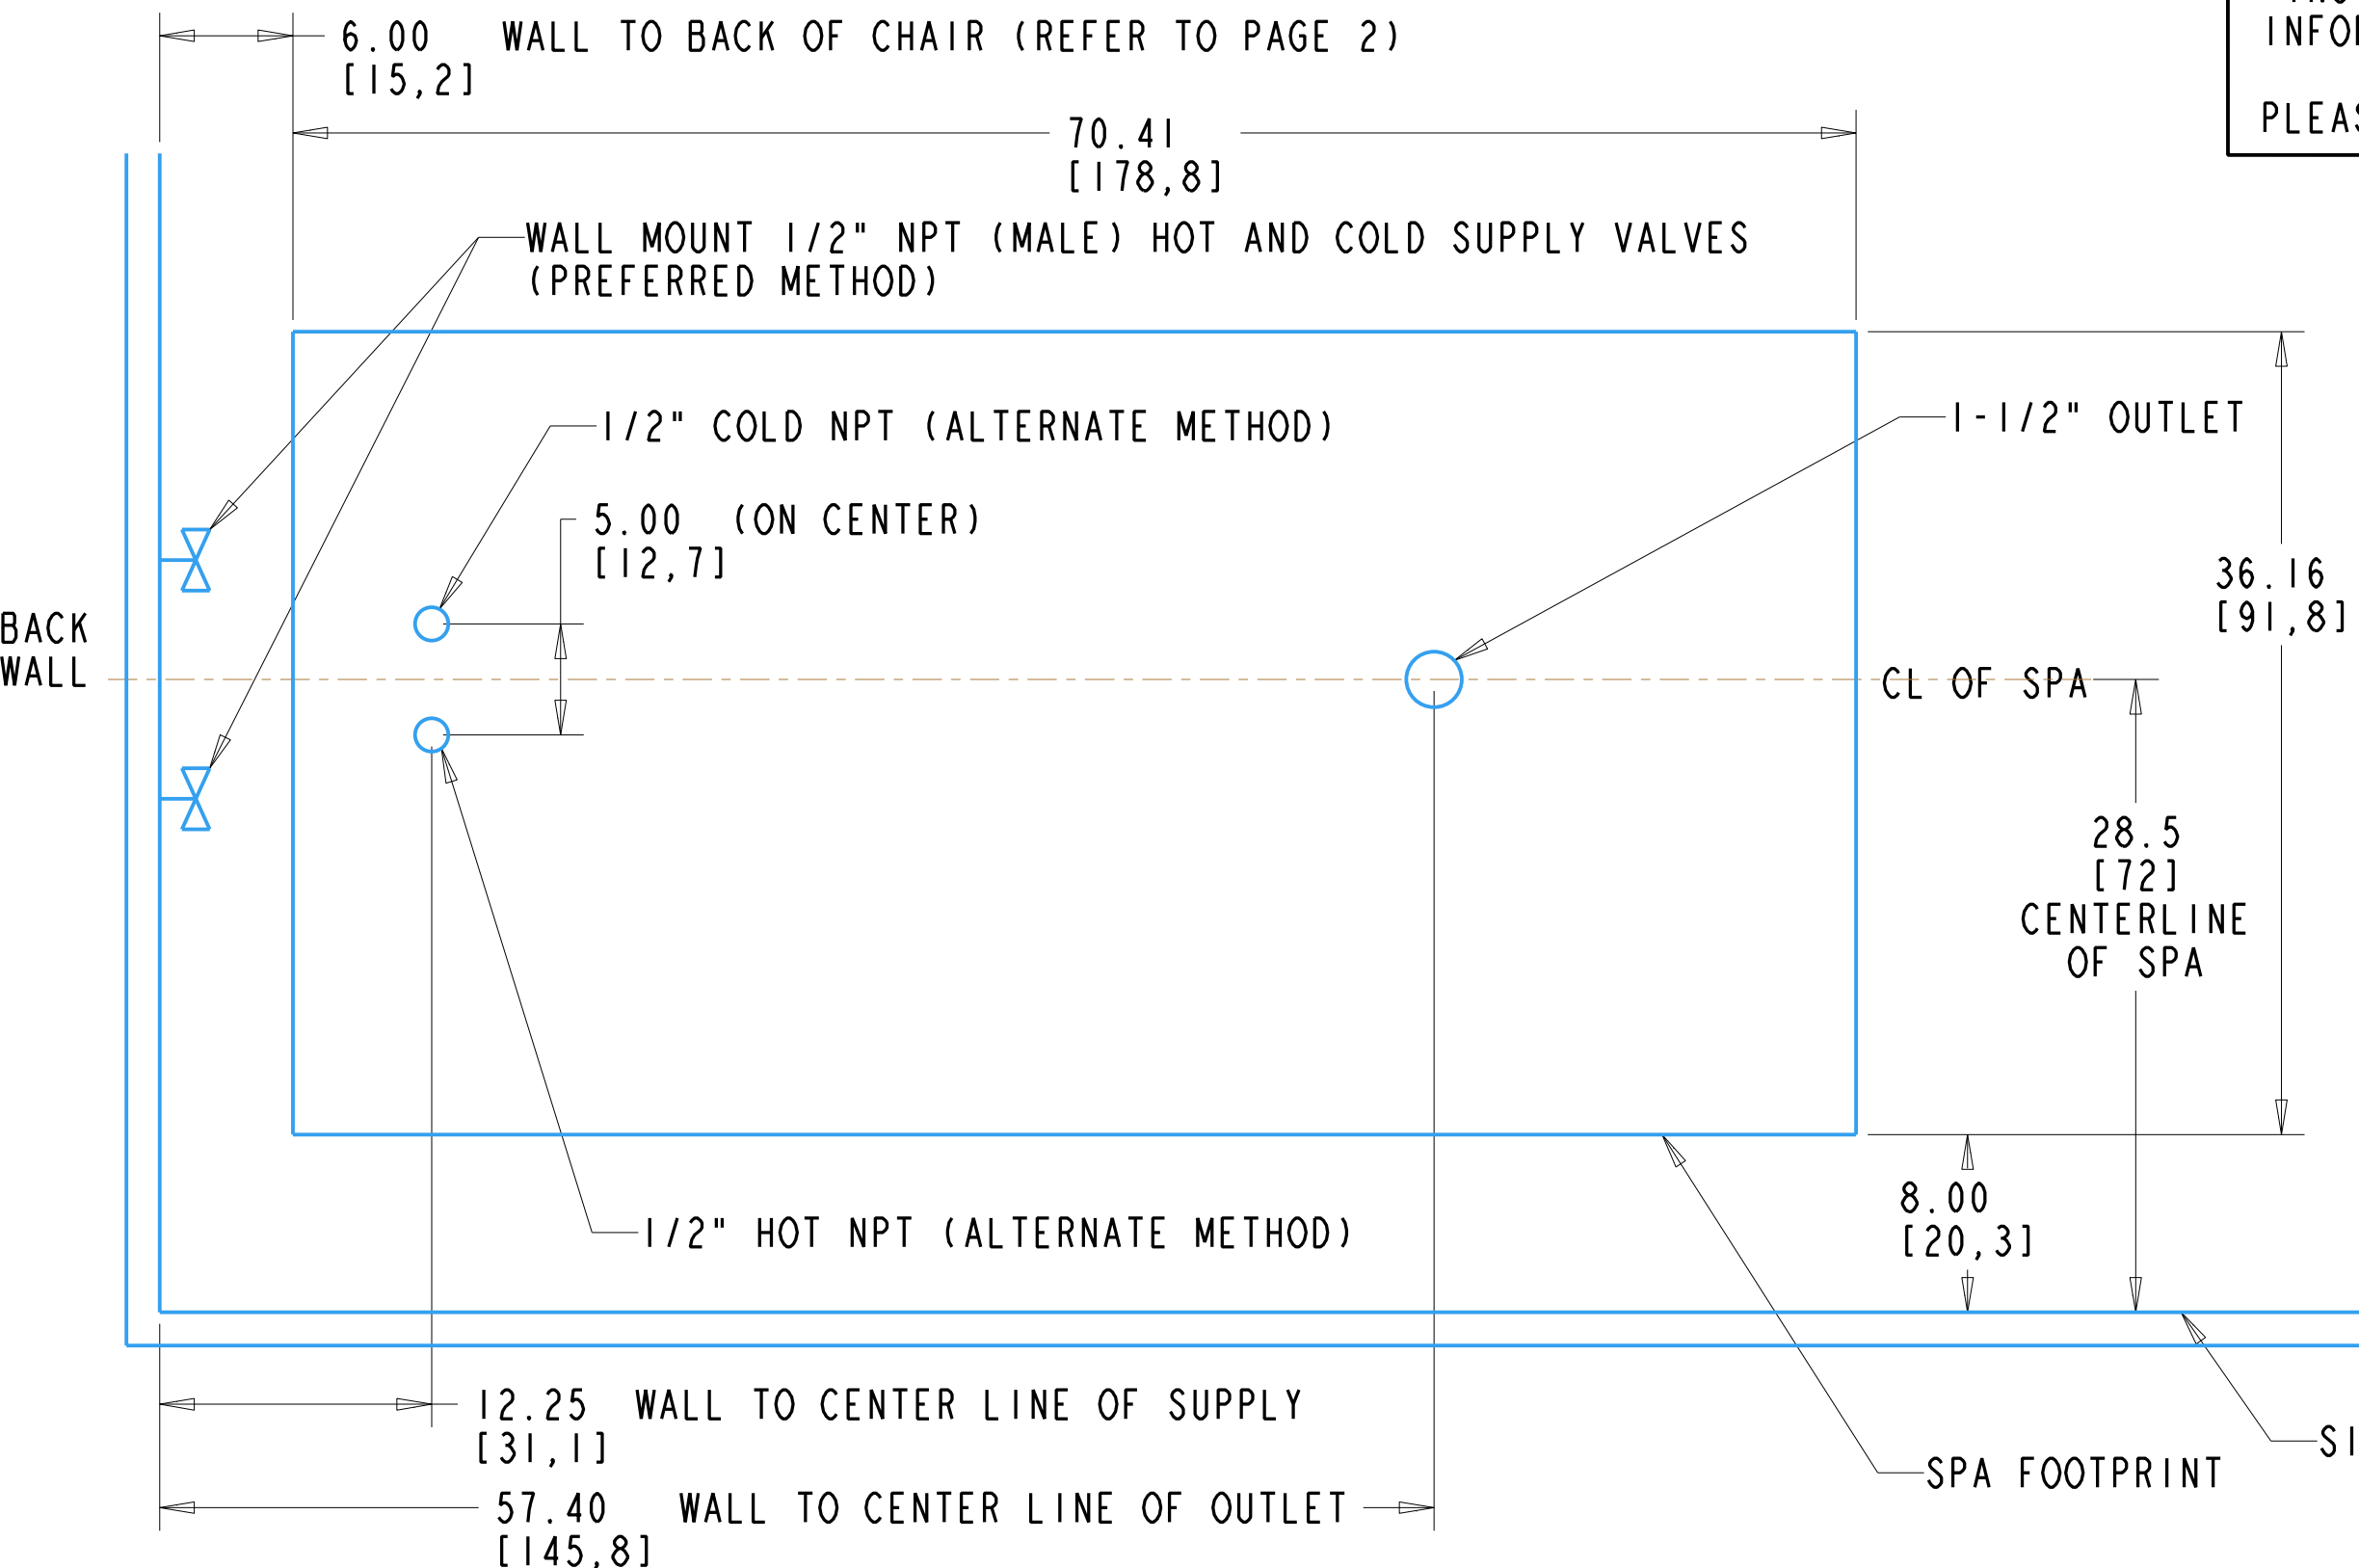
6.00 WALL TO BACK OF CHAIR (REFER TO PAGE 2)
[15,2]

INFO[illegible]

PLEA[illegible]

70.41
[178,8]

WALL MOUNT 1/2" NPT (MALE) HOT AND COLD SUPPLY VALVES
(PREFERRED METHOD)

1/2" COLD NPT (ALTERNATE METHOD)

1-1/2" OUTLET

5.00 (ON CENTER)
[12,7]

36.16
[91,8]

BACK
WALL

CL OF SPA

28.5
[72]
CENTERLINE
OF SPA

8.00
[20,3]

1/2" HOT NPT (ALTERNATE METHOD)

12.25 WALL TO CENTER LINE OF SUPPLY
[31,1]

SI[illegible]

SPA FOOTPRINT

57.40 WALL TO CENTER LINE OF OUTLET
[145,8]